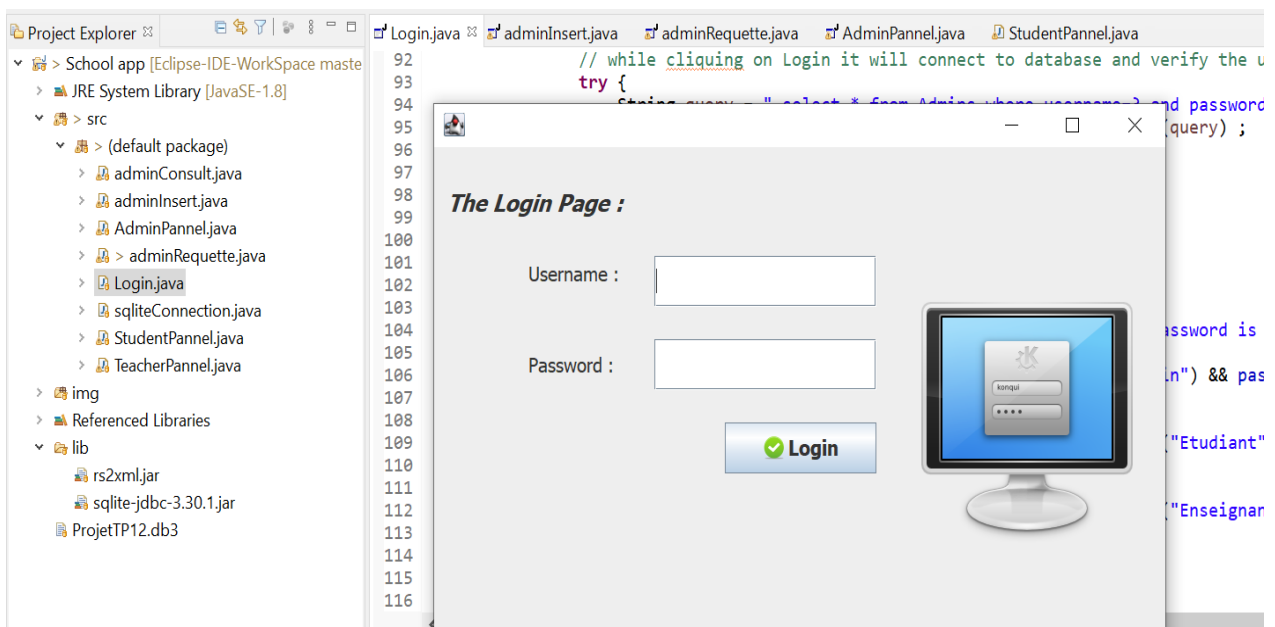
Project Explorer ☒

> School app [Eclipse-IDE-WorkSpace maste
> JRE System Library [JavaSE-1.8]
> src
> (default package)
adminConsult.java
adminInsert.java
AdminPannel.java
> adminRequette.java
Login.java
sqliteConnection.java
StudentPannel.java
TeacherPannel.java
img
Referenced Libraries
lib
rs2xml.jar
sqlite-jdbc-3.30.1.jar
ProjetTP12.db3

Login.java ☒ adminInsert.java adminRequette.java AdminPannel.java StudentPannel.java

92 // while cliquing on Login it will connect to database and verify the u
93 try {
94 String query = " select * from Admins where username=? and password
95 (query) ;
96
97
98
99
100
101
102
103
104 assword is
105
106 n") && pas
107
108
109 ("Etudiant"
110
111
112 ("Enseignan
113
114
115
116

The Login Page :

Username :

Password :

Login

konqui
••••